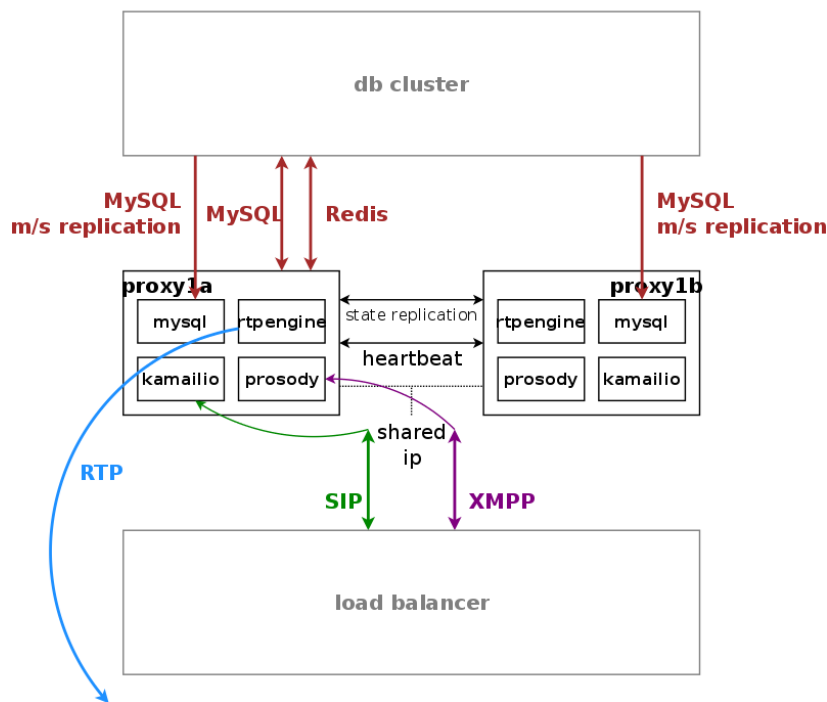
db cluster

MySQL
m/s replication

MySQL

Redis

MySQL
m/s replication

proxy1a

mysql

rtpengine

kamailio

prosody

proxy1b

rtpengine

mysql

prosody

kamailio

state replication

heartbeat

shared
ip

RTP

SIP

XMPP

load balancer